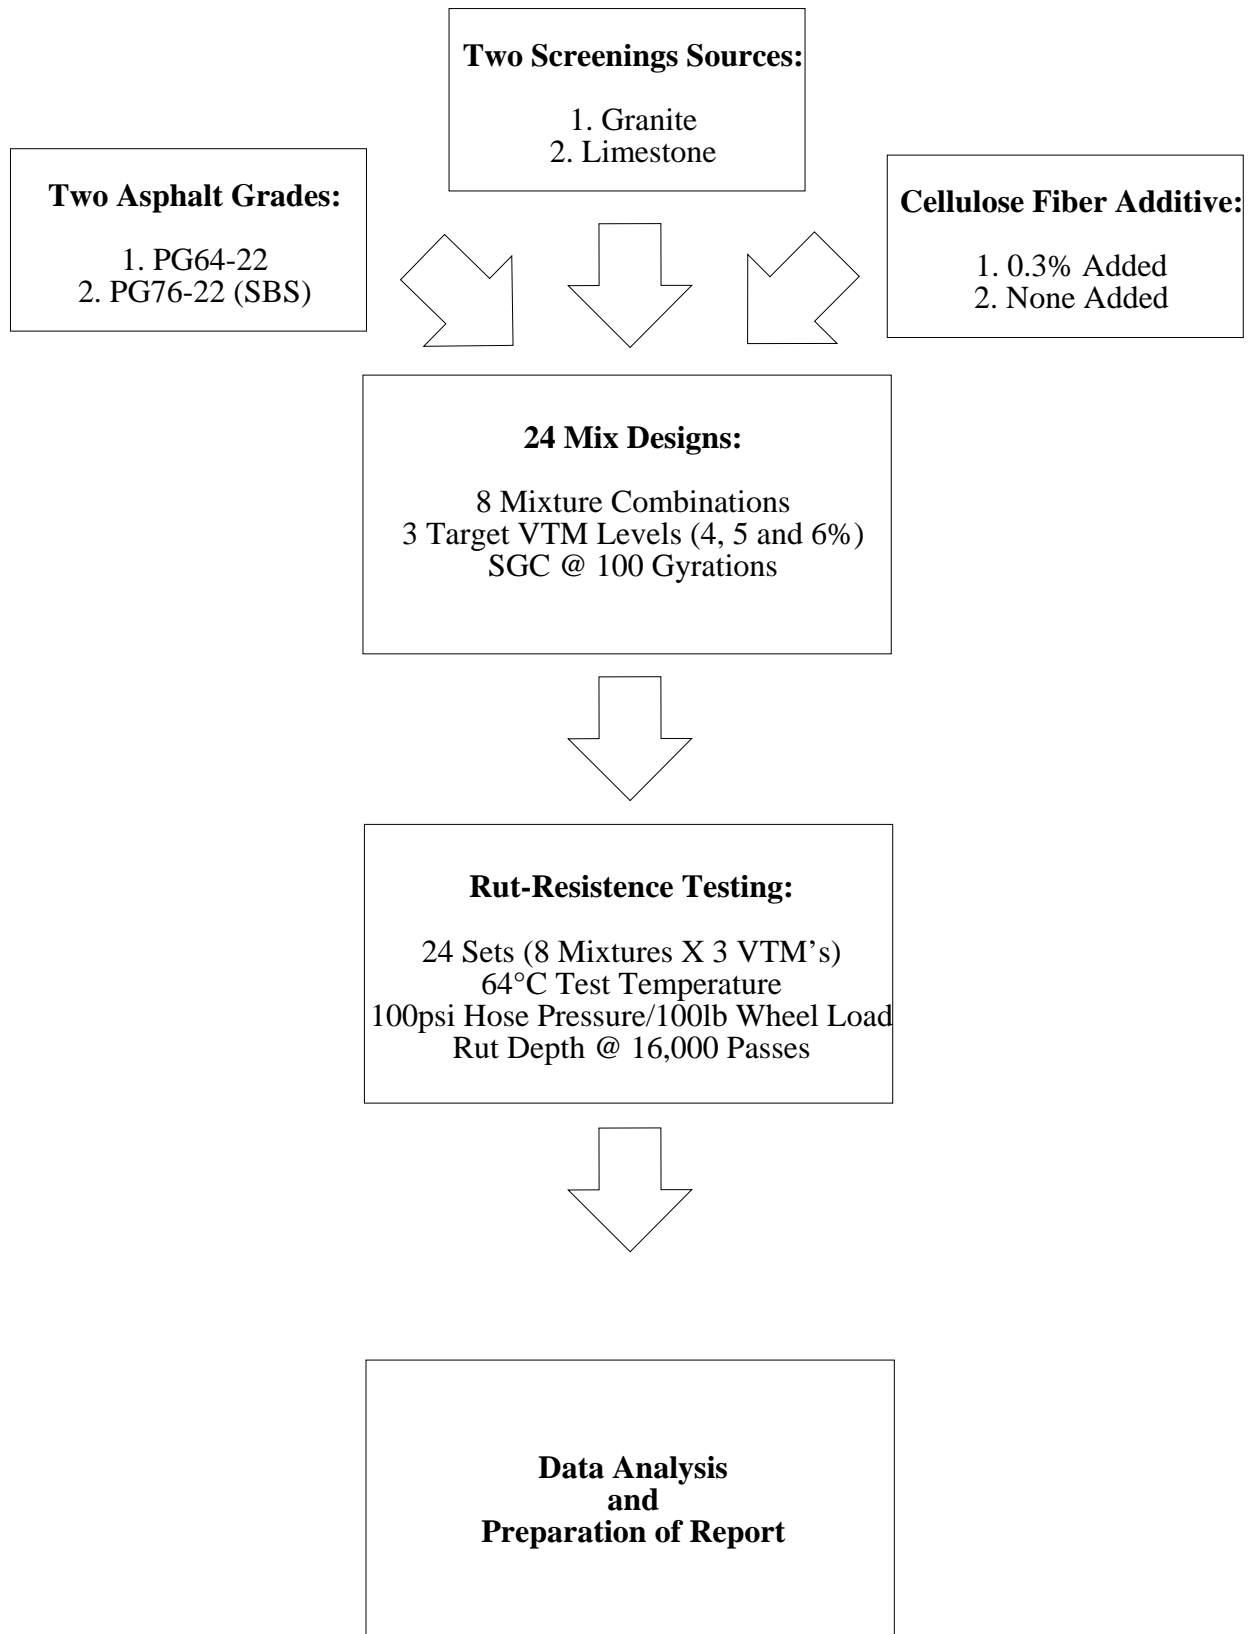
**Two Screenings Sources:**

1. Granite
2. Limestone

**Two Asphalt Grades:**

1. PG64-22
2. PG76-22 (SBS)

**Cellulose Fiber Additive:**

1. 0.3% Added
2. None Added

**24 Mix Designs:**

8 Mixture Combinations
3 Target VTM Levels (4, 5 and 6%)
SGC @ 100 Gyrations

**Rut-Resistence Testing:**

24 Sets (8 Mixtures X 3 VTM's)
64°C Test Temperature
100psi Hose Pressure/100lb Wheel Load
Rut Depth @ 16,000 Passes

**Data Analysis and Preparation of Report**